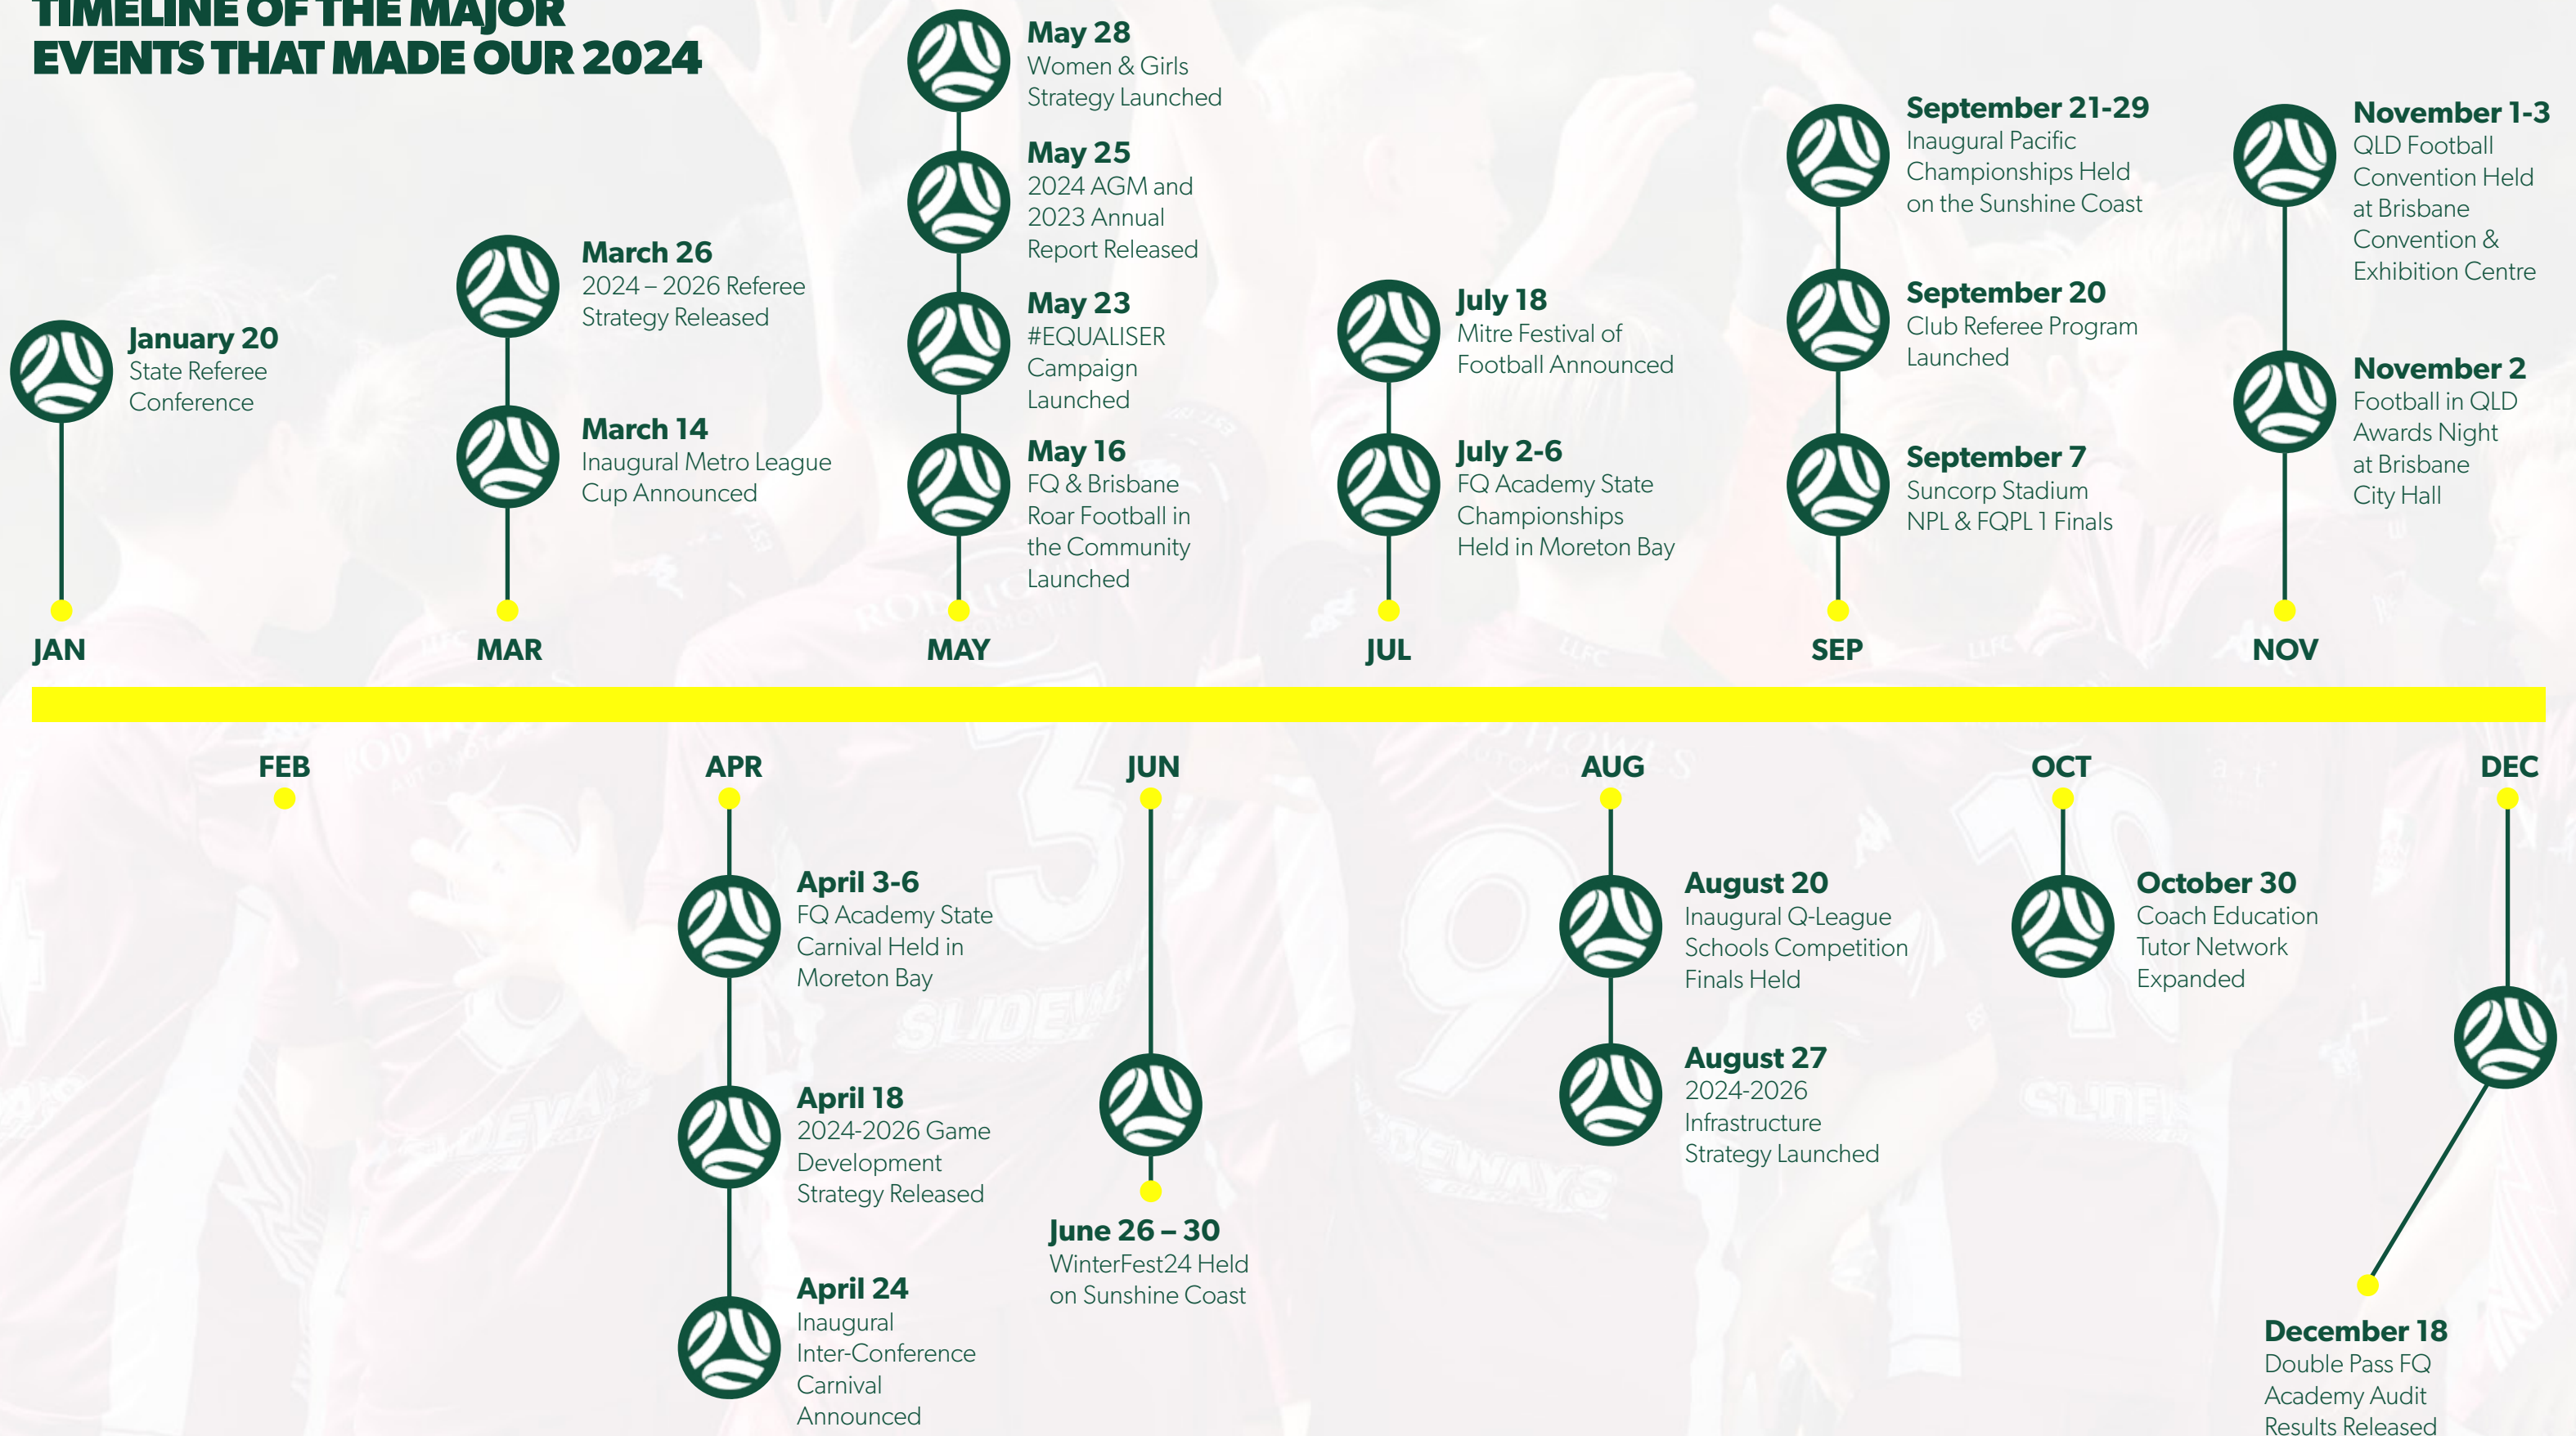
TIMELINE OF THE MAJOR EVENTS THAT MADE OUR 2024

January 20
State Referee Conference

JAN

March 26
2024 – 2026 Referee Strategy Released

March 14
Inaugural Metro League Cup Announced

MAR

May 28
Women & Girls Strategy Launched

May 25
2024 AGM and 2023 Annual Report Released

May 23
#EQUALISER Campaign Launched

May 16
FQ & Brisbane Roar Football in the Community Launched

MAY

July 18
Mitre Festival of Football Announced

July 2-6
FQ Academy State Championships Held in Moreton Bay

JUL

September 21-29
Inaugural Pacific Championships Held on the Sunshine Coast

September 20
Club Referee Program Launched

September 7
Suncorp Stadium NPL & FQPL 1 Finals

SEP

November 1-3
QLD Football Convention Held at Brisbane Convention & Exhibition Centre

November 2
Football in QLD Awards Night at Brisbane City Hall

NOV

FEB

APR

April 3-6
FQ Academy State Carnival Held in Moreton Bay

April 18
2024-2026 Game Development Strategy Released

April 24
Inaugural Inter-Conference Carnival Announced

JUN

June 26 – 30
WinterFest24 Held on Sunshine Coast

AUG

August 20
Inaugural Q-League Schools Competition Finals Held

August 27
2024-2026 Infrastructure Strategy Launched

OCT

October 30
Coach Education Tutor Network Expanded

DEC

December 18
Double Pass FQ Academy Audit Results Released